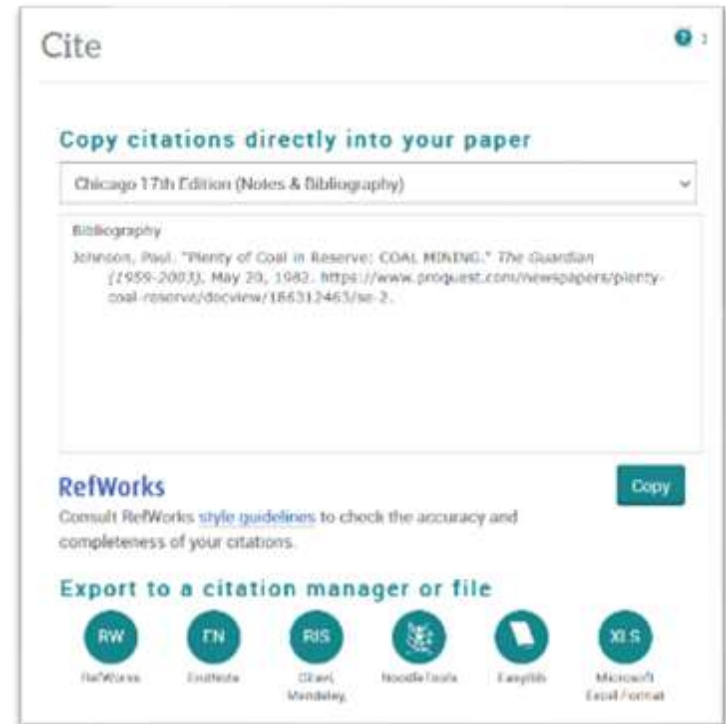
Cite

Copy citations directly into your paper

Chicago 17th Edition (Notes & Bibliography)

Bibliography

Johnson, Paul. "Plenty of Coal in Reserve: COAL MINING." The Guardian (1959-2003), May 20, 1982. https://www.proquest.com/newspapers/plenty-coal-reserve/docview/186312463/se-2.

RefWorks

Copy

Consult RefWorks style guidelines to check the accuracy and completeness of your citations.

Export to a citation manager or file

RW
RefWorks

EN
EndNote

RIS
Citavi, Mendeley,

NoodleTools

EasyBib

XLS
Microsoft Excel Format